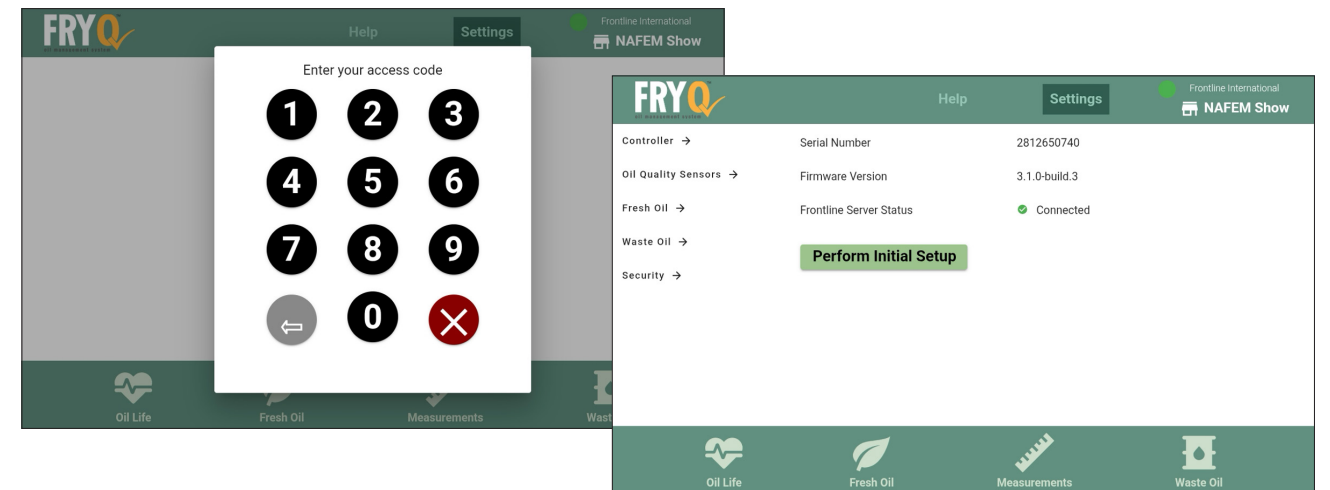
FRYQ

Help

Settings

Frontline International

NAFEM Show

Enter your access code

1 2 3

4 5 6

7 8 9

0

Oil Life

Fresh Oil

Measurements

Wast

FRYQ

Help

Settings

Frontline International

NAFEM Show

Controller →

Oil Quality Sensors →

Fresh Oil →

Waste Oil →

Security →

| | |
|---|---|
| Serial Number | 2812650740 |
| Firmware Version | 3.1.0-build.3 |
| Frontline Server Status | Connected |

Perform Initial Setup

Oil Life

Fresh Oil

Measurements

Waste Oil